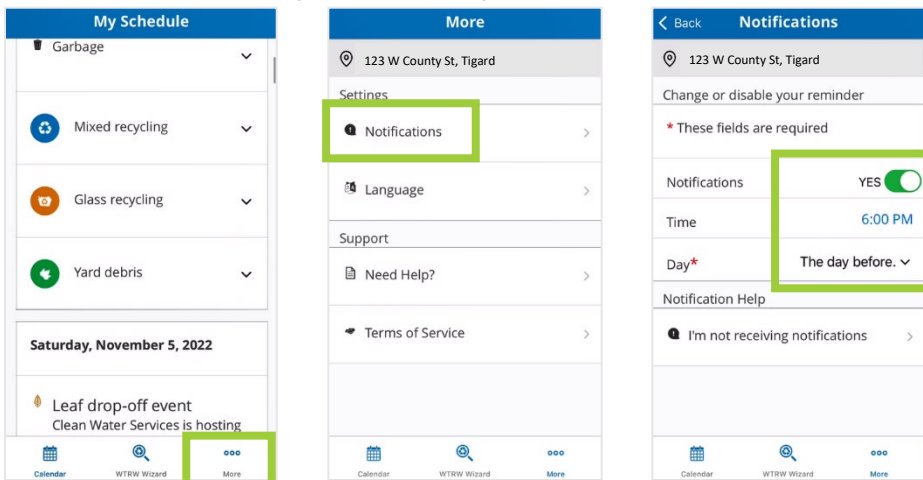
My Schedule

Garbage

Mixed recycling

Glass recycling

Yard debris

Saturday, November 5, 2022

Leaf drop-off event
Clean Water Services is hosting

Calendar
WTRW Wizard
More

More

123 W County St, Tigard

Settings

Notifications

Language

Support

Need Help?

Terms of Service

Calendar
WTRW Wizard
More

< Back
Notifications

123 W County St, Tigard

Change or disable your reminder

* These fields are required

Notifications
YES

Time
6:00 PM

Day*
The day before.

Notification Help

I'm not receiving notifications

Calendar
WTRW Wizard
More